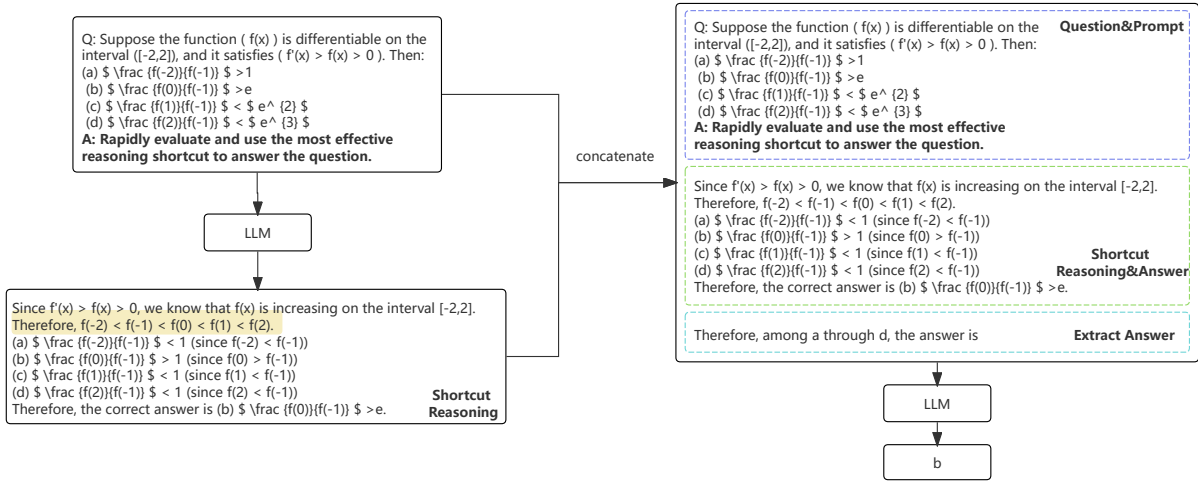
Q: Suppose the function ( f(x) ) is differentiable on the interval ([-2,2]), and it satisfies ( f'(x) > f(x) > 0 ). Then:
(a) $ \frac {f(-2)}{f(-1)} $ >1
(b) $ \frac {f(0)}{f(-1)} $ >e
(c) $ \frac {f(1)}{f(-1)} $ < $ e^ {2} $
(d) $ \frac {f(2)}{f(-1)} $ < $ e^ {3} $
A: Rapidly evaluate and use the most effective reasoning shortcut to answer the question.

LLM

Since f'(x) > f(x) > 0, we know that f(x) is increasing on the interval [-2,2].
Therefore, f(-2) < f(-1) < f(0) < f(1) < f(2).
(a) $ \frac {f(-2)}{f(-1)} $ < 1 (since f(-2) < f(-1))
(b) $ \frac {f(0)}{f(-1)} $ > 1 (since f(0) > f(-1))
(c) $ \frac {f(1)}{f(-1)} $ < 1 (since f(1) < f(-1))
(d) $ \frac {f(2)}{f(-1)} $ < 1 (since f(2) < f(-1))
Therefore, the correct answer is (b) $ \frac {f(0)}{f(-1)} $ >e.
Shortcut Reasoning

concatenate

Q: Suppose the function ( f(x) ) is differentiable on the interval ([-2,2]), and it satisfies ( f'(x) > f(x) > 0 ). Then:
(a) $ \frac {f(-2)}{f(-1)} $ >1
(b) $ \frac {f(0)}{f(-1)} $ >e
(c) $ \frac {f(1)}{f(-1)} $ < $ e^ {2} $
(d) $ \frac {f(2)}{f(-1)} $ < $ e^ {3} $
A: Rapidly evaluate and use the most effective reasoning shortcut to answer the question.
Question&Prompt

Since f'(x) > f(x) > 0, we know that f(x) is increasing on the interval [-2,2].
Therefore, f(-2) < f(-1) < f(0) < f(1) < f(2).
(a) $ \frac {f(-2)}{f(-1)} $ < 1 (since f(-2) < f(-1))
(b) $ \frac {f(0)}{f(-1)} $ > 1 (since f(0) > f(-1))
(c) $ \frac {f(1)}{f(-1)} $ < 1 (since f(1) < f(-1))
(d) $ \frac {f(2)}{f(-1)} $ < 1 (since f(2) < f(-1))
Therefore, the correct answer is (b) $ \frac {f(0)}{f(-1)} $ >e.
Shortcut Reasoning&Answer

Therefore, among a through d, the answer is
Extract Answer

LLM

b